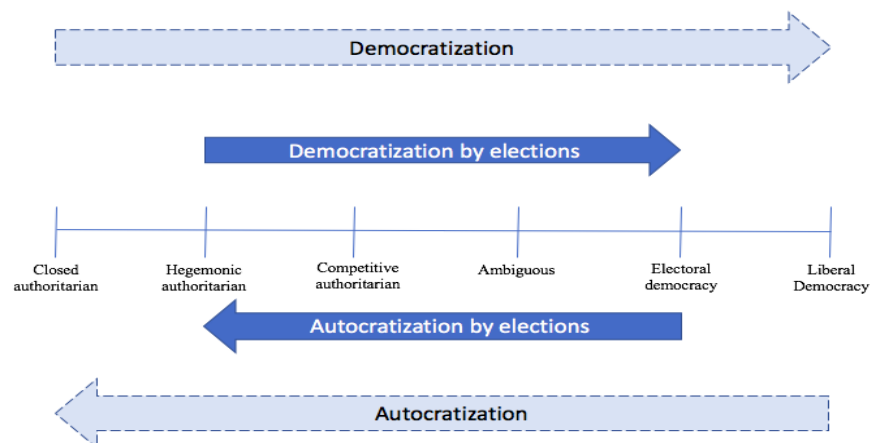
Democratization

Democratization by elections

Closed authoritarian

Hegemonic authoritarian

Competitive authoritarian

Ambiguous

Electoral democracy

Liberal Democracy

Autocratization by elections

Autocratization